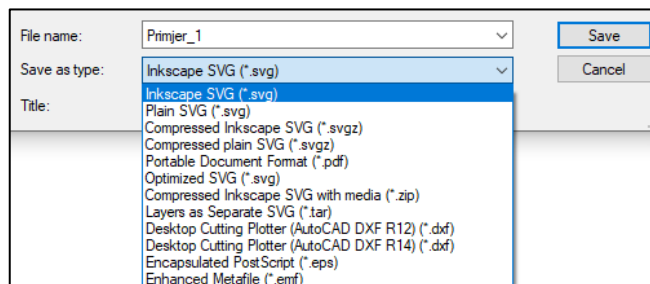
File name: Primjer_1

Save as type: Inkscape SVG (*.svg)

Title:

Save

Cancel

Inkscape SVG (*.svg)
Plain SVG (*.svg)
Compressed Inkscape SVG (*.svgz)
Compressed plain SVG (*.svgz)
Portable Document Format (*.pdf)
Optimized SVG (*.svg)
Compressed Inkscape SVG with media (*.zip)
Layers as Separate SVG (*.tar)
Desktop Cutting Plotter (AutoCAD DXF R12) (*.dxf)
Desktop Cutting Plotter (AutoCAD DXF R14) (*.dxf)
Encapsulated PostScript (*.eps)
Enhanced Metafile (*.emf)